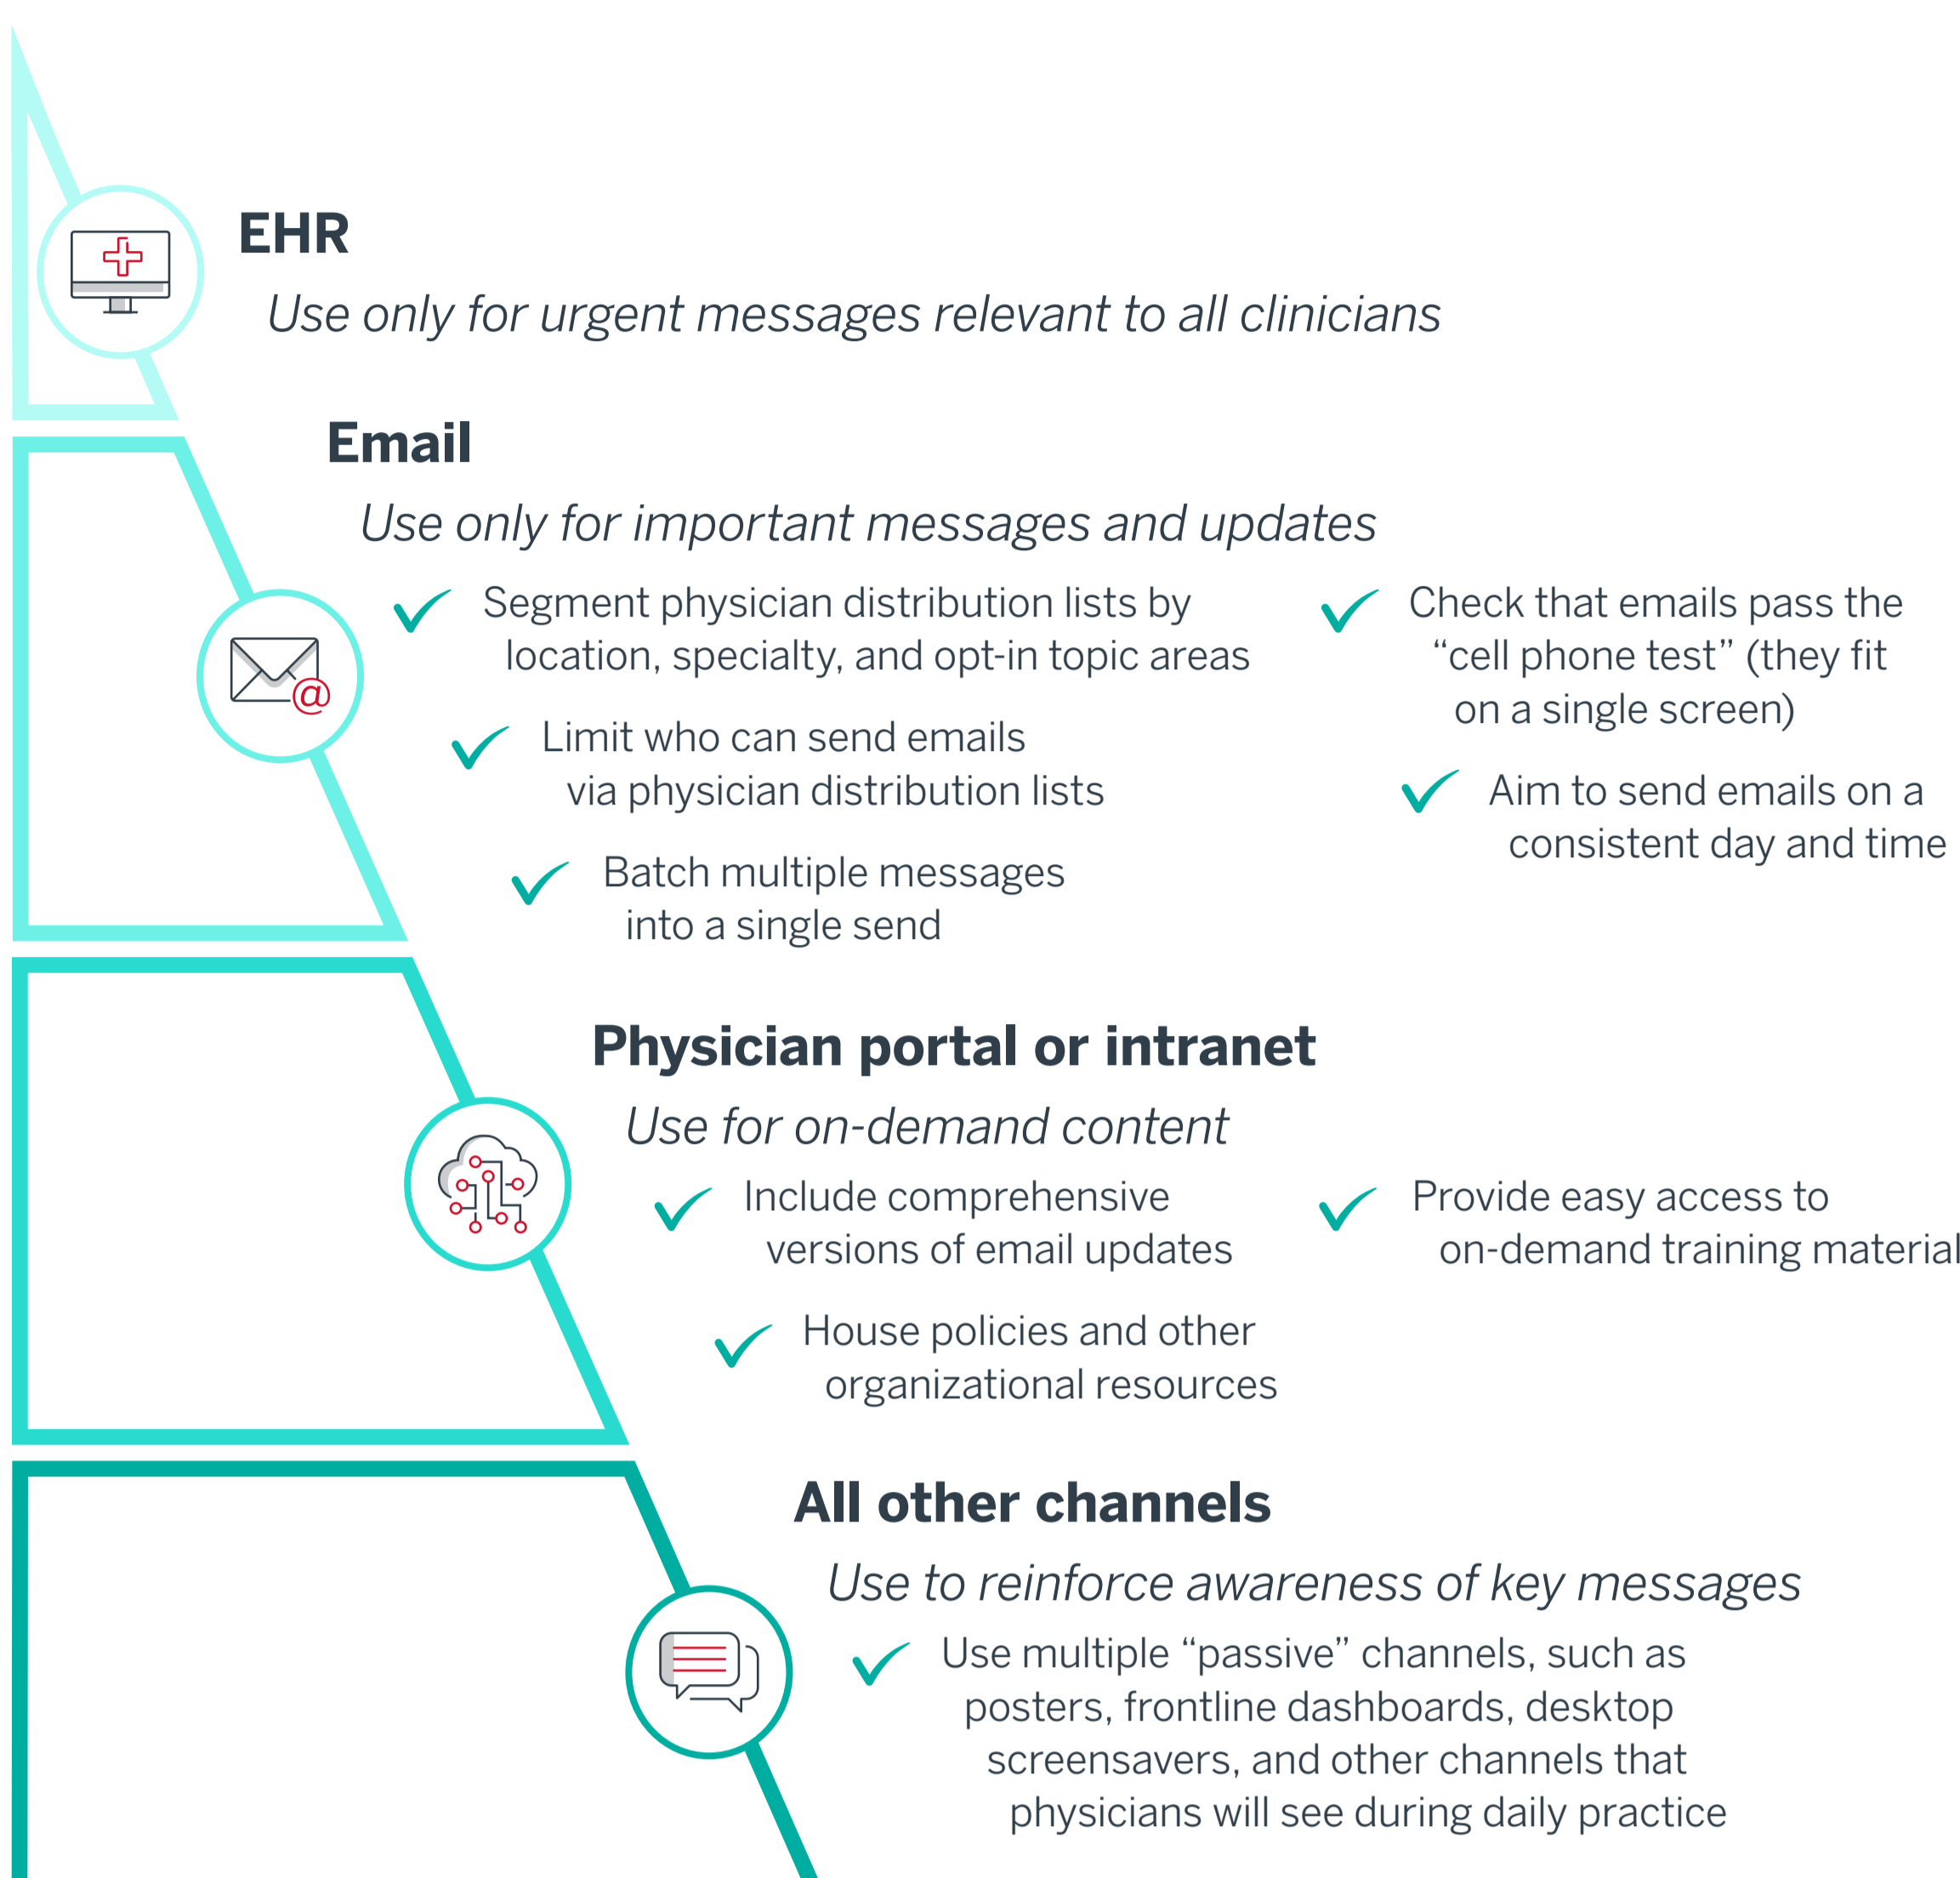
EHR

*Use only for urgent messages relevant to all clinicians*

Email

*Use only for important messages and updates*

Segment physician distribution lists by location, specialty, and opt-in topic areas

Limit who can send emails via physician distribution lists

Batch multiple messages into a single send

Check that emails pass the "cell phone test" (they fit on a single screen)

Aim to send emails on a consistent day and time

Physician portal or intranet

*Use for on-demand content*

Include comprehensive versions of email updates

House policies and other organizational resources

Provide easy access to on-demand training material

All other channels

*Use to reinforce awareness of key messages*

Use multiple "passive" channels, such as posters, frontline dashboards, desktop screensavers, and other channels that physicians will see during daily practice